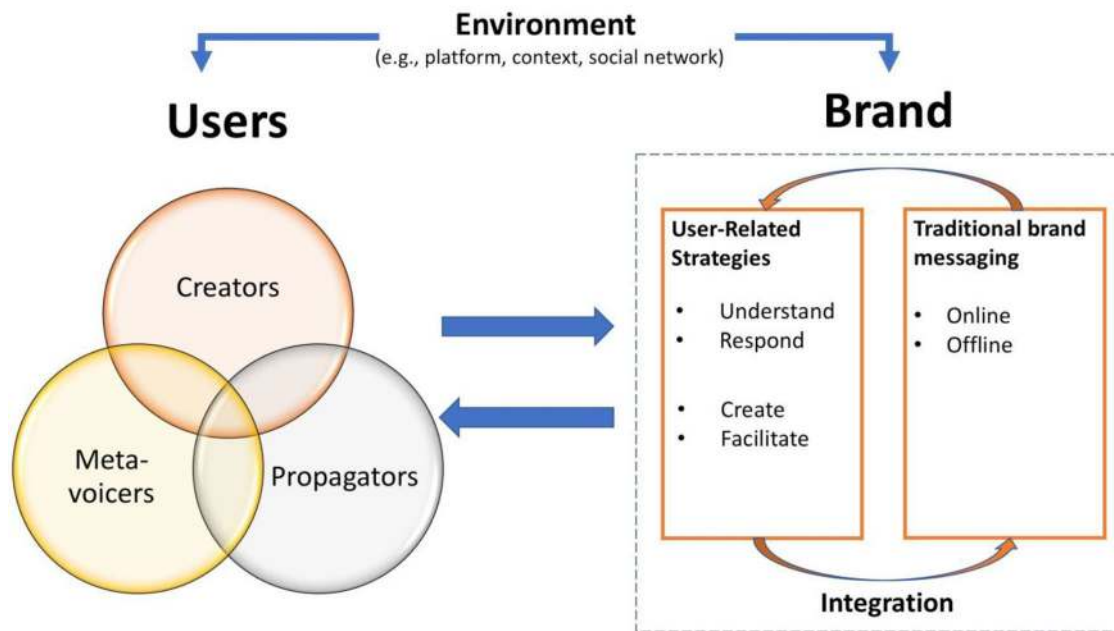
Environment
(e.g., platform, context, social network)

Users

Creators

Meta-voicers

Propagators

Brand

User-Related Strategies

- Understand
- Respond

- Create
- Facilitate

Traditional brand messaging

- Online
- Offline

Integration